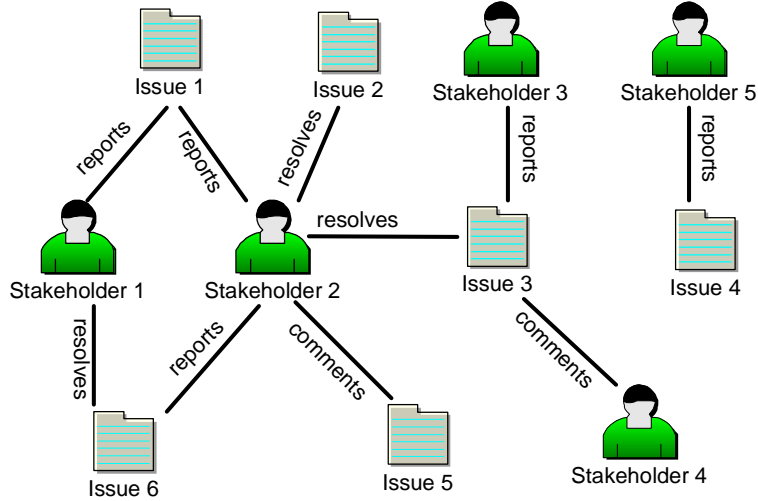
Issue 1

Issue 2

Stakeholder 3

Stakeholder 5

reports

reports

resolves

reports

reports

resolves

Stakeholder 1

Stakeholder 2

Issue 3

Issue 4

resolves

reports

comments

comments

Stakeholder 4

Issue 6

Issue 5